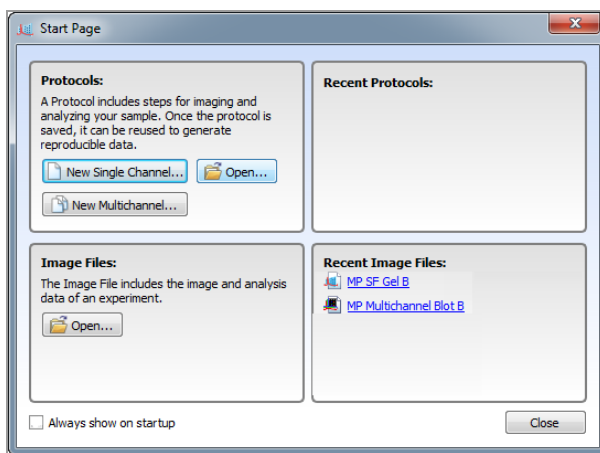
Start Page

Protocols:

A Protocol includes steps for imaging and analyzing your sample. Once the protocol is saved, it can be reused to generate reproducible data.

New Single Channel...

Open...

New Multichannel...

Recent Protocols:

Image Files:

The Image File includes the image and analysis data of an experiment.

Open...

Recent Image Files:

MP SF Gel B

MP Multichannel Blot B

Always show on startup

Close